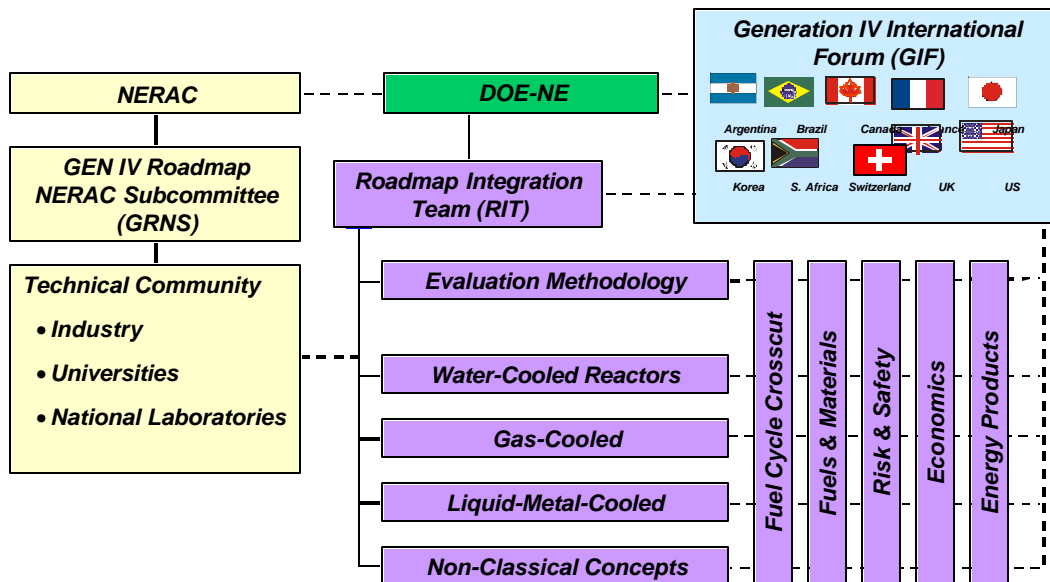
Generation IV International Forum (GIF)

Argentina Brazil Canada France Japan

Korea S. Africa Switzerland UK US

NERAC

DOE-NE

GEN IV Roadmap NERAC Subcommittee (GRNS)

Roadmap Integration Team (RIT)

Technical Community

• Industry

• Universities

• National Laboratories

Evaluation Methodology

Water-Cooled Reactors

Gas-Cooled

Liquid-Metal-Cooled

Non-Classical Concepts

Fuel Cycle Crosscut

Fuels & Materials

Risk & Safety

Economics

Energy Products